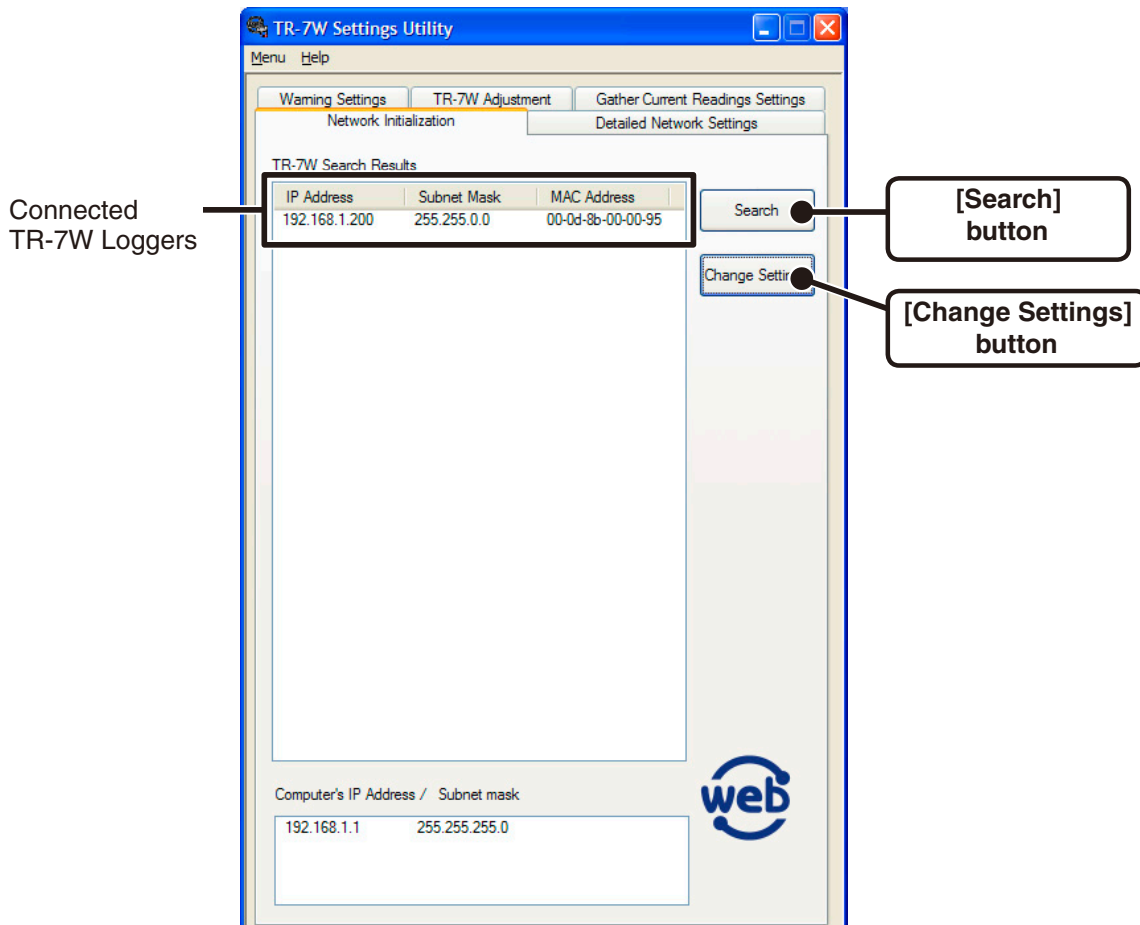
TR-7W Settings Utility

Menu Help

Warning Settings | TR-7W Adjustment | Gather Current Readings Settings

Network Initialization | Detailed Network Settings

TR-7W Search Results

| IP Address | Subnet Mask | MAC Address |
|---|---|---|
| 192.168.1.200 | 255.255.0.0 | 00-0d-8b-00-00-95 |

Connected TR-7W Loggers

Search

[Search] button

Change Settin

[Change Settings] button

web

Computer's IP Address / Subnet mask

192.168.1.1 255.255.255.0